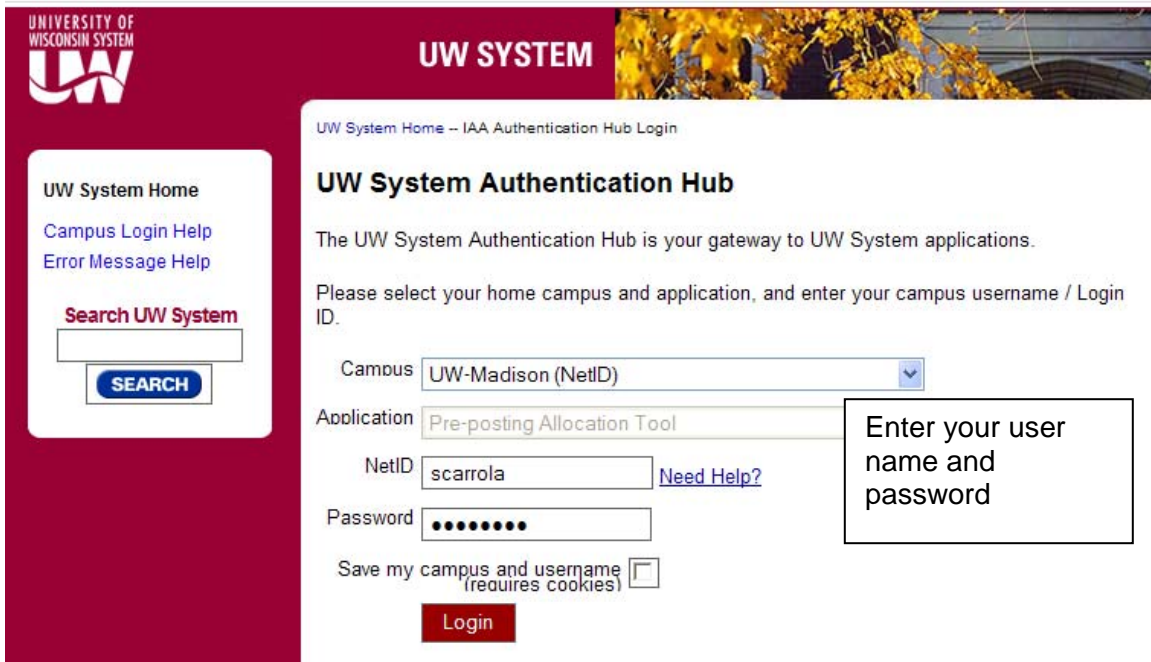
UNIVERSITY OF WISCONSIN SYSTEM

UW

UW SYSTEM

UW System Home

Campus Login Help

Error Message Help

Search UW System

SEARCH

UW System Home -- IAA Authentication Hub Login

UW System Authentication Hub

The UW System Authentication Hub is your gateway to UW System applications.

Please select your home campus and application, and enter your campus username / Login ID.

Campus UW-Madison (NetID)

Application Pre-posting Allocation Tool

NetID scarrola Need Help?

Password ••••••••

Save my campus and username (requires cookies)

Login

Enter your user name and password